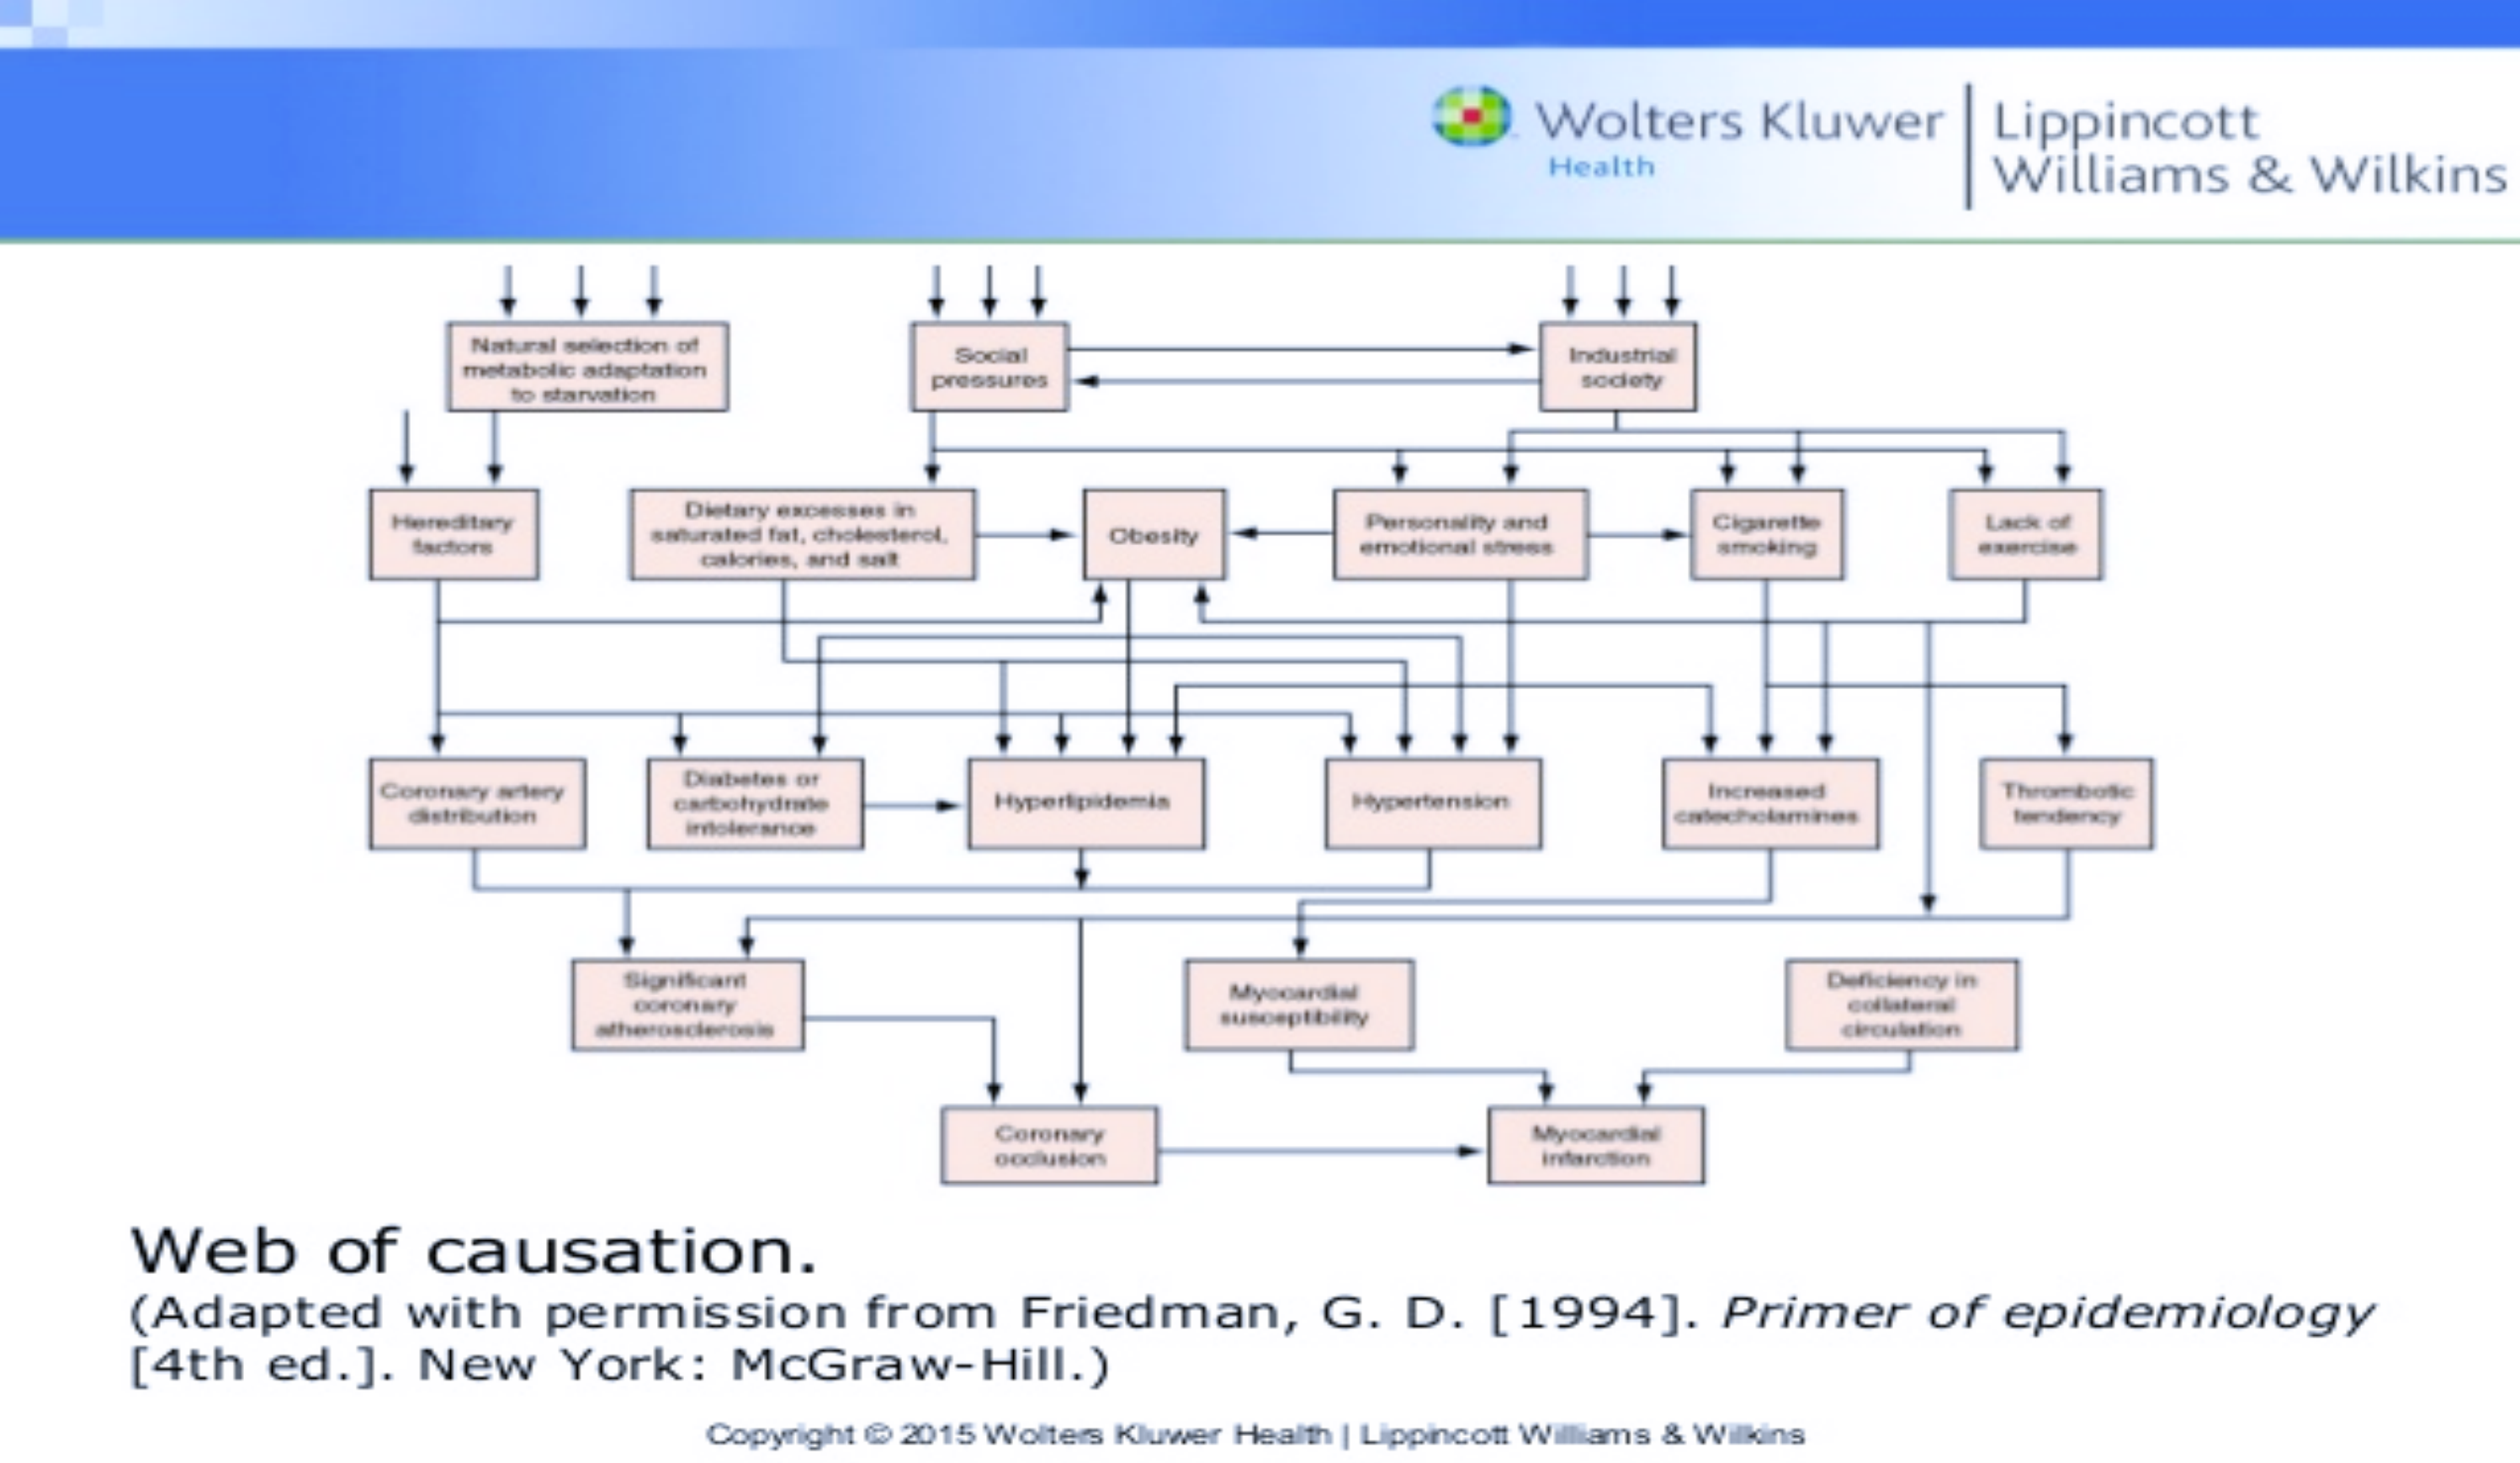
Wolters Kluwer Health | Lippincott Williams & Wilkins

Natural selection of metabolic adaptation to starvation

Social pressures

Industrial society

Hereditary factors

Dietary excesses in saturated fat, cholesterol, calories, and salt

Obesity

Personality and emotional stress

Cigarette smoking

Lack of exercise

Coronary artery distribution

Diabetes or carbohydrate intolerance

Hyperlipidemia

Hypertension

Increased catecholamines

Thrombotic tendency

Significant coronary atherosclerosis

Myocardial susceptibility

Deficiency in collateral circulation

Coronary occlusion

Myocardial infarction

Web of causation.

(Adapted with permission from Friedman, G. D. [1994]. *Primer of epidemiology* [4th ed.]. New York: McGraw-Hill.)

Copyright © 2015 Wolters Kluwer Health | Lippincott Williams & Wilkins